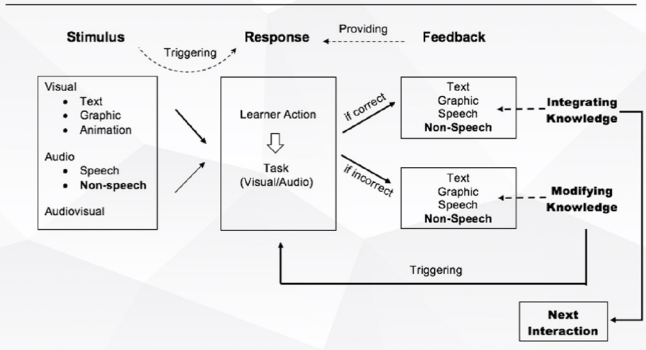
Stimulus

Triggering

Response

Providing

Feedback

Visual
- Text
- Graphic
- Animation

Audio
- Speech
- **Non-speech**

Audiovisual

Learner Action

Task
(Visual/Audio)

if correct

if incorrect

Text
Graphic
Speech
**Non-Speech**

Text
Graphic
Speech
**Non-Speech**

**Integrating Knowledge**

**Modifying Knowledge**

Triggering

**Next Interaction**